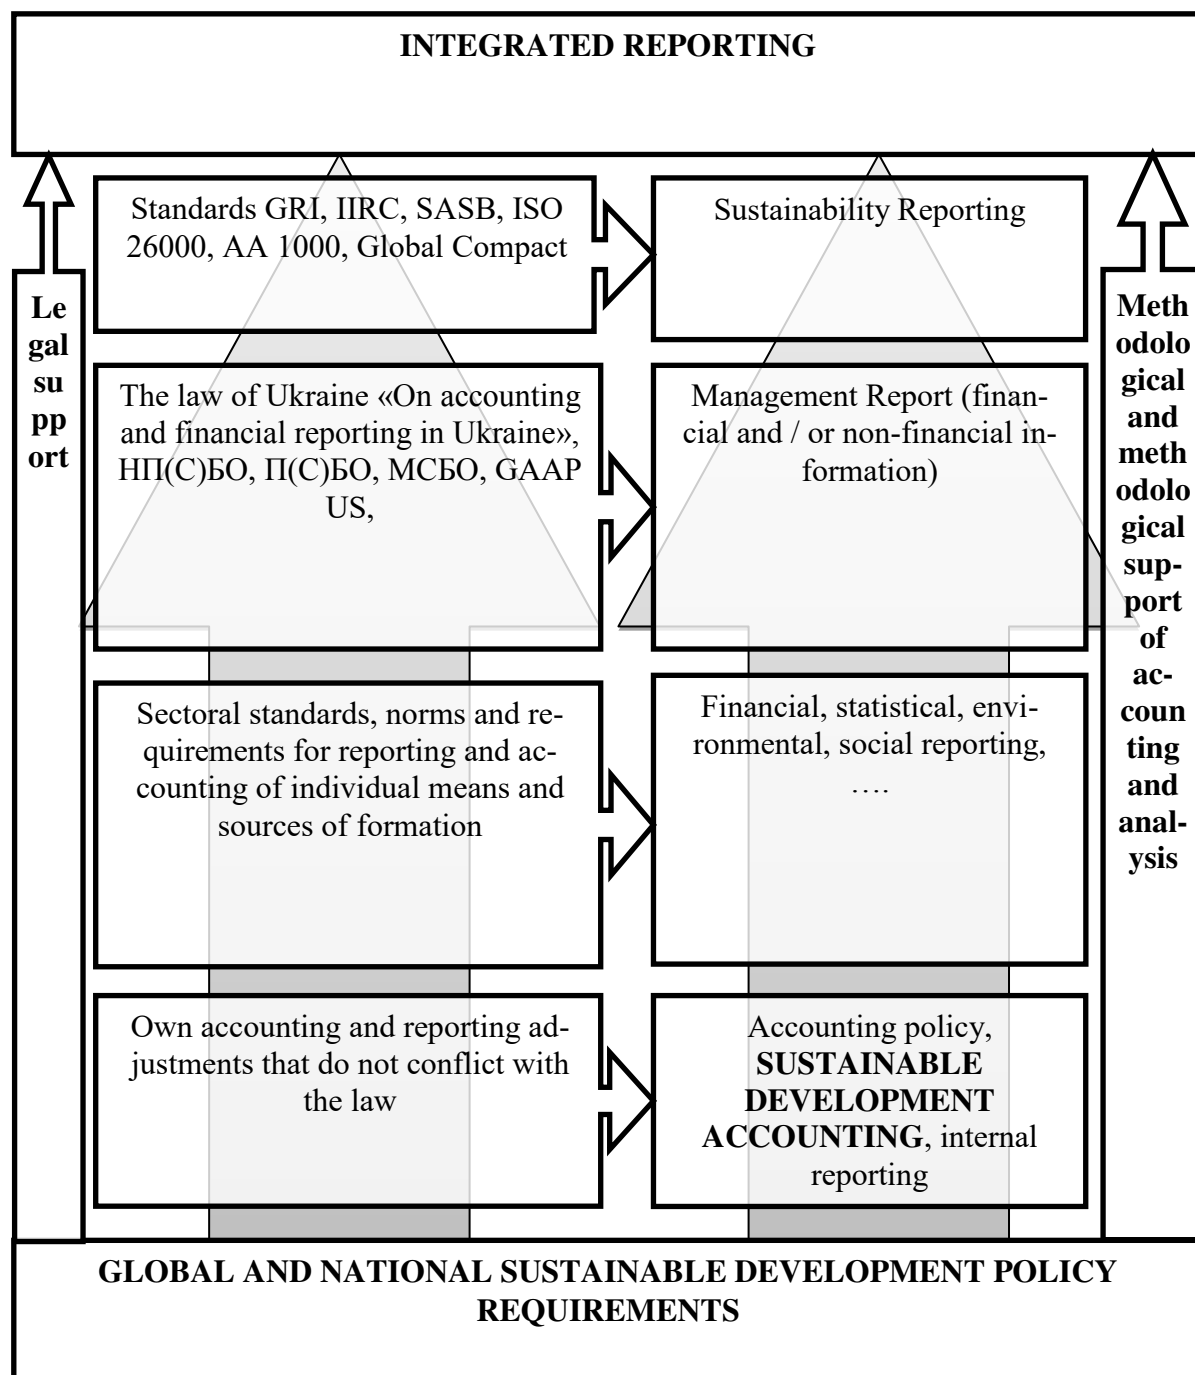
INTEGRATED REPORTING

Legal support

Standards GRI, IIRC, SASB, ISO 26000, AA 1000, Global Compact

Sustainability Reporting

Methodological and methodological support of accounting and analysis

The law of Ukraine «On accounting and financial reporting in Ukraine», НП(С)БО, П(С)БО, МСБО, GAAP US,

Management Report (financial and / or non-financial information)

Sectoral standards, norms and requirements for reporting and accounting of individual means and sources of formation

Financial, statistical, environmental, social reporting, ….

Own accounting and reporting adjustments that do not conflict with the law

Accounting policy, **SUSTAINABLE DEVELOPMENT ACCOUNTING**, internal reporting

GLOBAL AND NATIONAL SUSTAINABLE DEVELOPMENT POLICY REQUIREMENTS